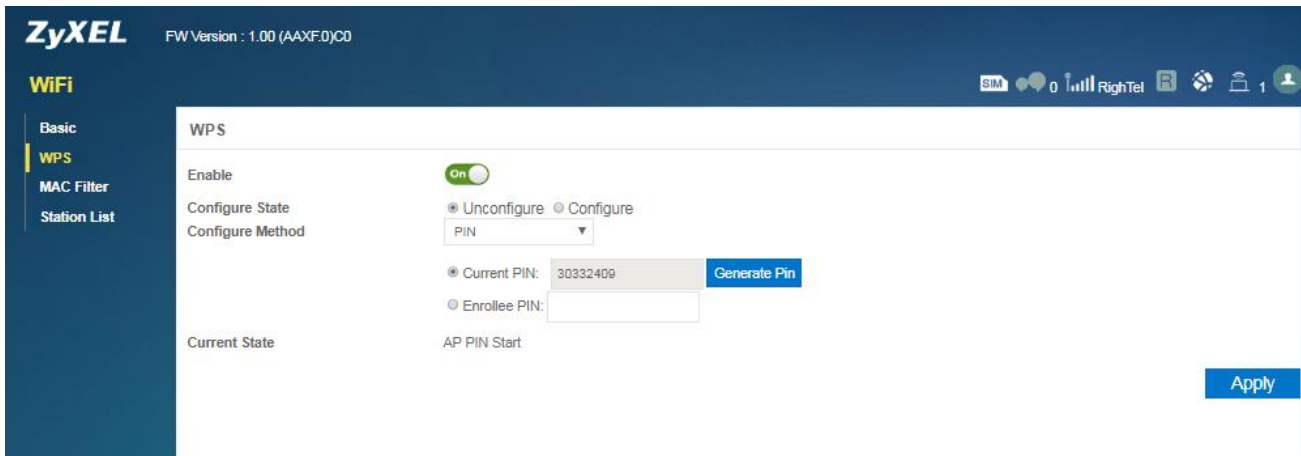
ZyXEL FW Version : 1.00 (AAXF.0)C0

WiFi

SIM 0 RighTel R 1

Basic
WPS
MAC Filter
Station List

WPS

Enable On

Configure State ◉ Unconfigure ○ Configure
Configure Method PIN

◉ Current PIN: 30332409 Generate Pin
○ Enrollee PIN:

Current State AP PIN Start

Apply